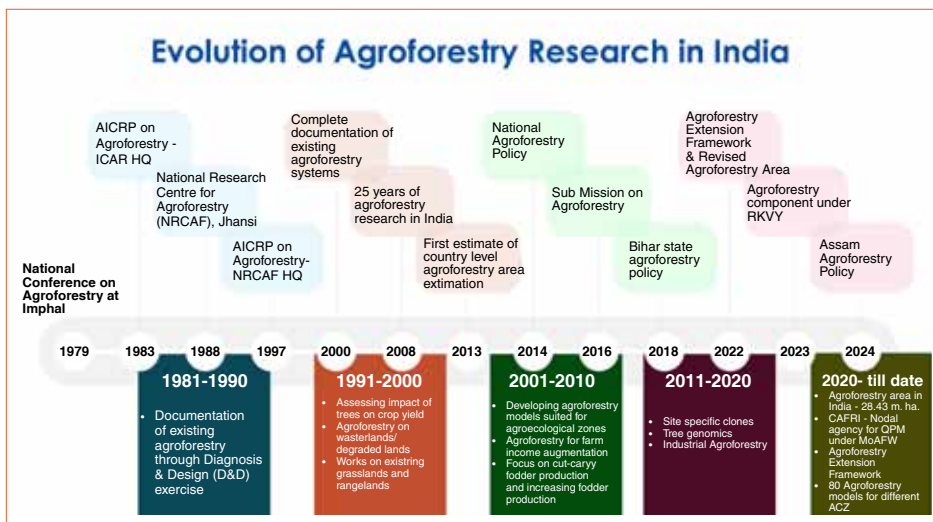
Evolution of Agroforestry Research in India

National Conference on Agroforestry at Imphal

AICRP on Agroforestry - ICAR HQ

National Research Centre for Agroforestry (NRCAF), Jhansi

AICRP on Agroforestry- NRCAF HQ

Complete documentation of existing agroforestry systems

25 years of agroforestry research in India

First estimate of country level agroforestry area extimation

National Agroforestry Policy

Sub Mission on Agroforestry

Bihar state agroforestry policy

Agroforestry Extension Framework & Revised Agroforestry Area

Agroforestry component under RKVY

Assam Agroforestry Policy

1979 1983 1988 1997 2000 2008 2013 2014 2016 2018 2022 2023 2024

1981-1990
- Documentation of existing agroforestry through Diagnosis & Design (D&D) exercise

1991-2000
- Assessing impact of trees on crop yield
- Agroforestry on wasterlands/ degraded lands
- Works on existring grasslands and rangelands

2001-2010
- Developing agroforestry models suited for agroecological zones
- Agroforestry for farm income augmentation
- Focus on cut-caryy fodder production and increasing fodder production

2011-2020
- Site specific clones
- Tree genomics
- Industrial Agroforestry

2020- till date
- Agroforestry area in India - 28.43 m. ha.
- CAFRI - Nodal agency for QPM under MoAFW
- Agroforestry Extension Framework
- 80 Agroforestry models for different ACZ